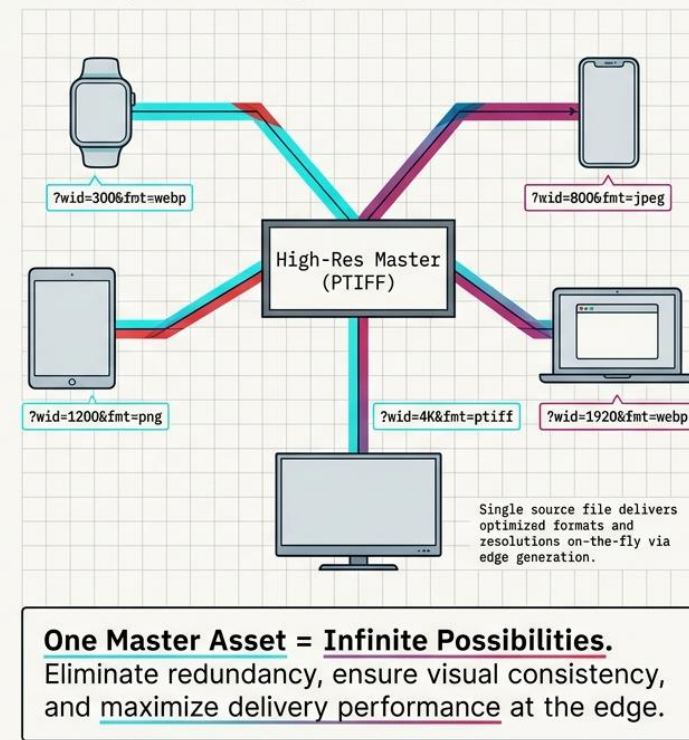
?wid=300&fmt=webp

?wid=800&fmt=jpeg

High-Res Master
(PTIFF)

?wid=1200&fmt=png

?wid=4K&fmt=ptiff

?wid=1920&fmt=webp

Single source file delivers optimized formats and resolutions on-the-fly via edge generation.

One Master Asset = Infinite Possibilities.
Eliminate redundancy, ensure visual consistency, and maximize delivery performance at the edge.